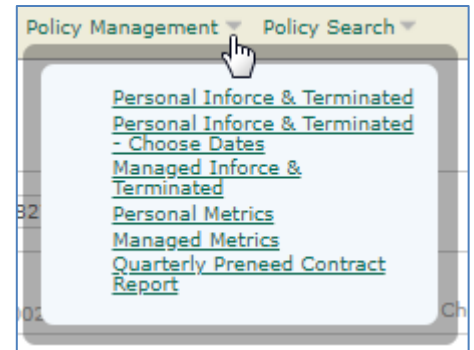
Policy Management Policy Search

Personal Inforce & Terminated
Personal Inforce & Terminated - Choose Dates
Managed Inforce & Terminated
Personal Metrics
Managed Metrics
Quarterly Preneed Contract Report

32
02
Ch